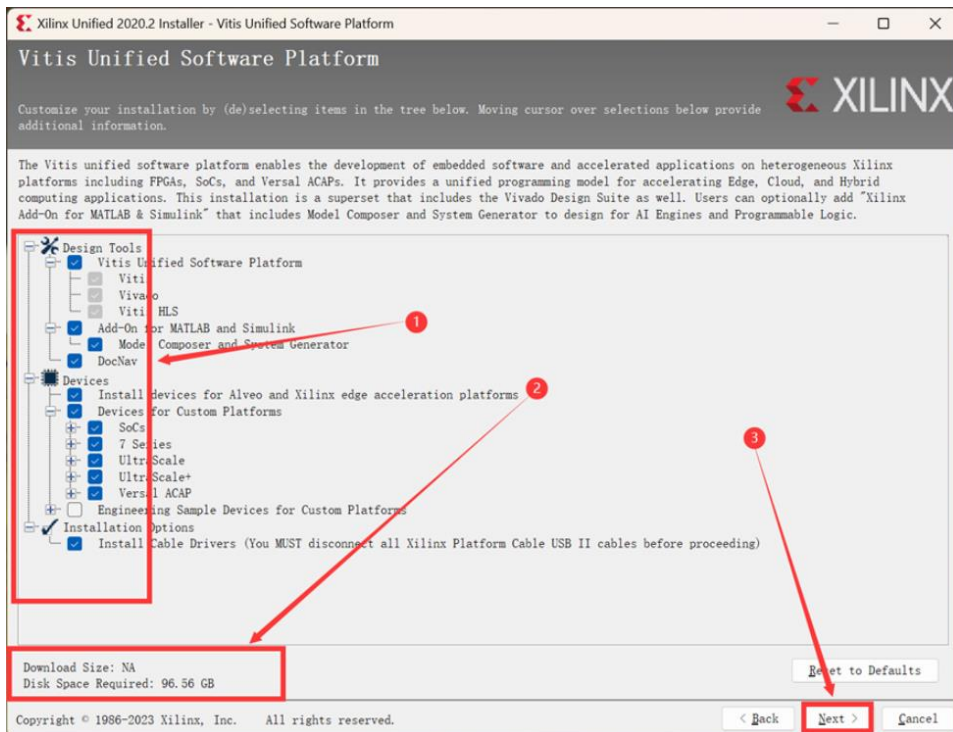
Xilinx Unified 2020.2 Installer - Vitis Unified Software Platform

Vitis Unified Software Platform

Customize your installation by (de)selecting items in the tree below. Moving cursor over selections below provide additional information.

XILINX

The Vitis unified software platform enables the development of embedded software and accelerated applications on heterogeneous Xilinx platforms including FPGAs, SoCs, and Versal ACAPs. It provides a unified programming model for accelerating Edge, Cloud, and Hybrid computing applications. This installation is a superset that includes the Vivado Design Suite as well. Users can optionally add "Xilinx Add-On for MATLAB & Simulink" that includes Model Composer and System Generator to design for AI Engines and Programmable Logic.

Design Tools
Vitis Unified Software Platform
Viti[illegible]
Viva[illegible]o
Viti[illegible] HLS
Add-On for MATLAB and Simulink
Mode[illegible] Composer and System Generator
DocNav
Devices
Install devices for Alveo and Xilinx edge acceleration platforms
Devices for Custom Platforms
SoCs
7 Series
UltraScale
UltraScale+
Versal ACAP
Engineering Sample Devices for Custom Platforms
Installation Options
Install Cable Drivers (You MUST disconnect all Xilinx Platform Cable USB II cables before proceeding)

1
2
3

Download Size: NA
Disk Space Required: 96.56 GB

Reset to Defaults

Copyright © 1986-2023 Xilinx, Inc. All rights reserved.

< Back
Next >
Cancel